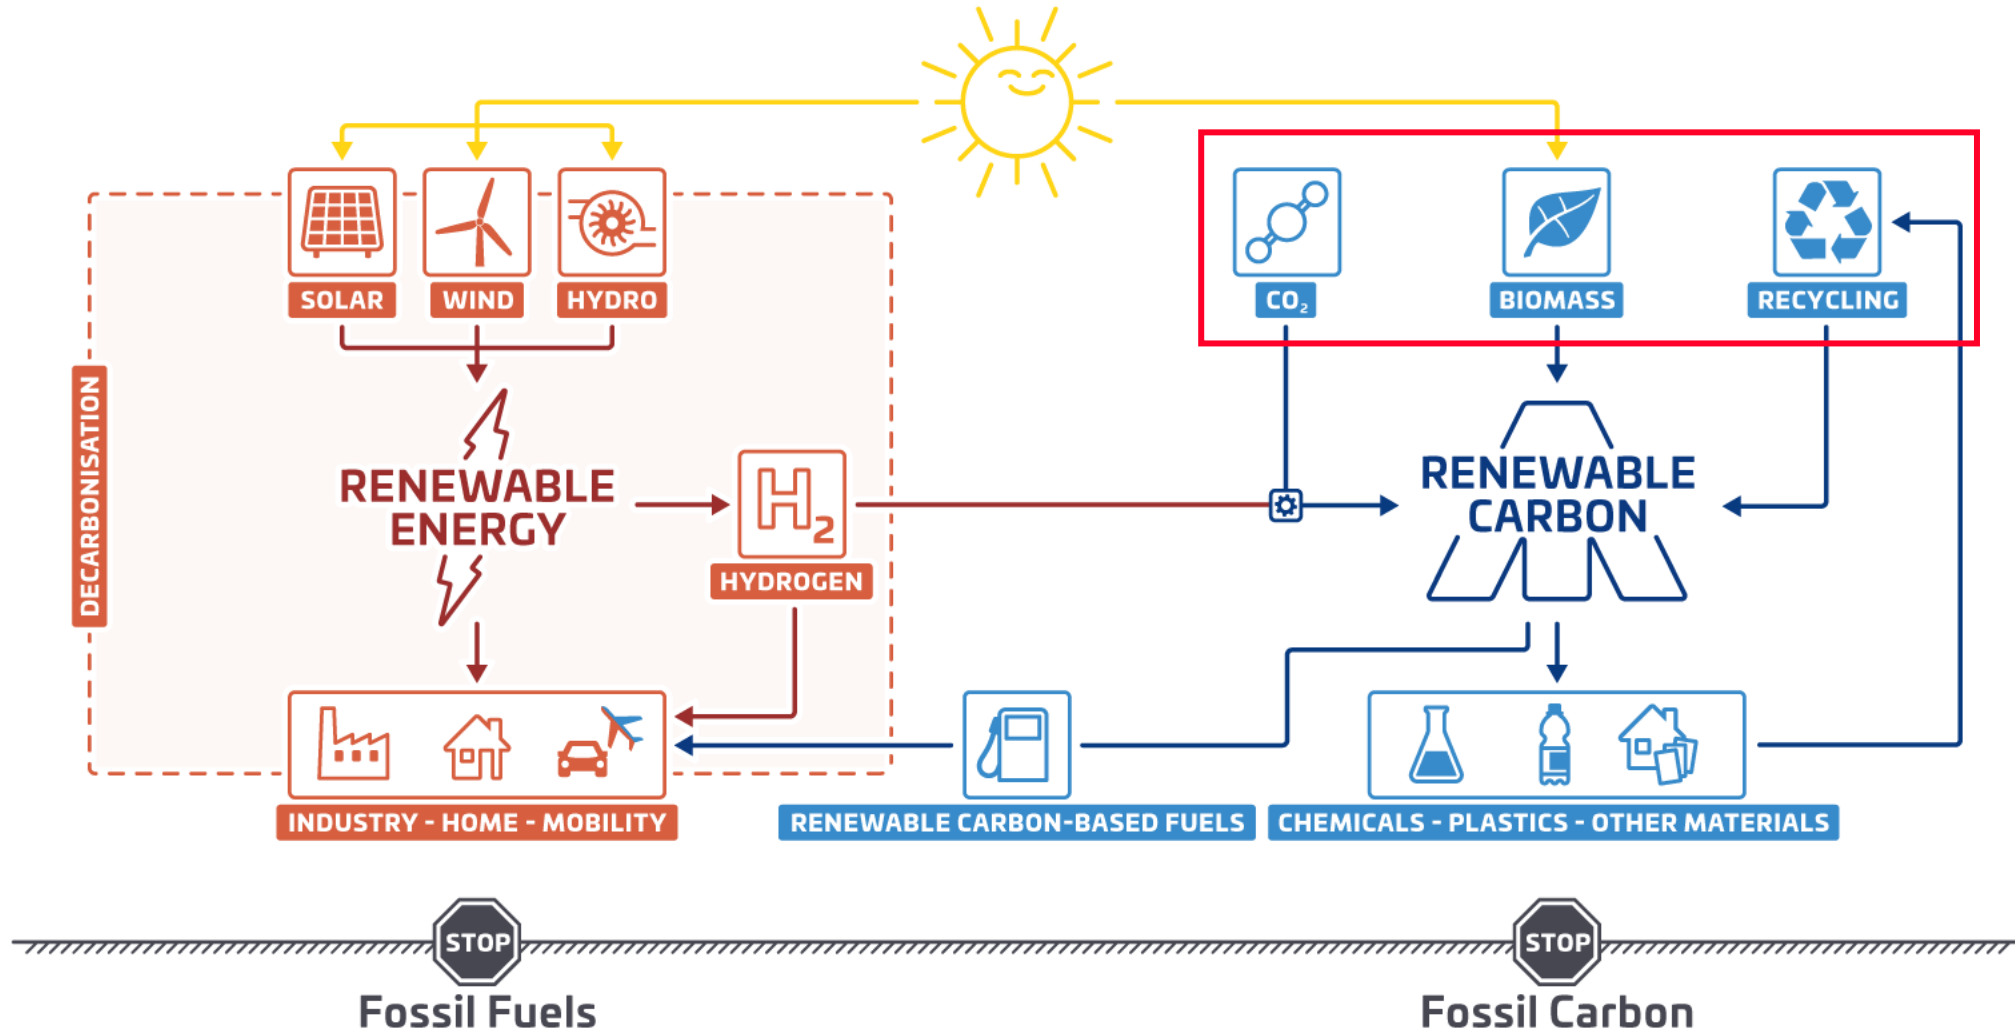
SOLAR
WIND
HYDRO
$CO_2$
BIOMASS
RECYCLING

DECARBONISATION

RENEWABLE ENERGY

$H_2$
HYDROGEN

RENEWABLE CARBON

INDUSTRY - HOME - MOBILITY
RENEWABLE CARBON-BASED FUELS
CHEMICALS - PLASTICS - OTHER MATERIALS

STOP
Fossil Fuels

STOP
Fossil Carbon